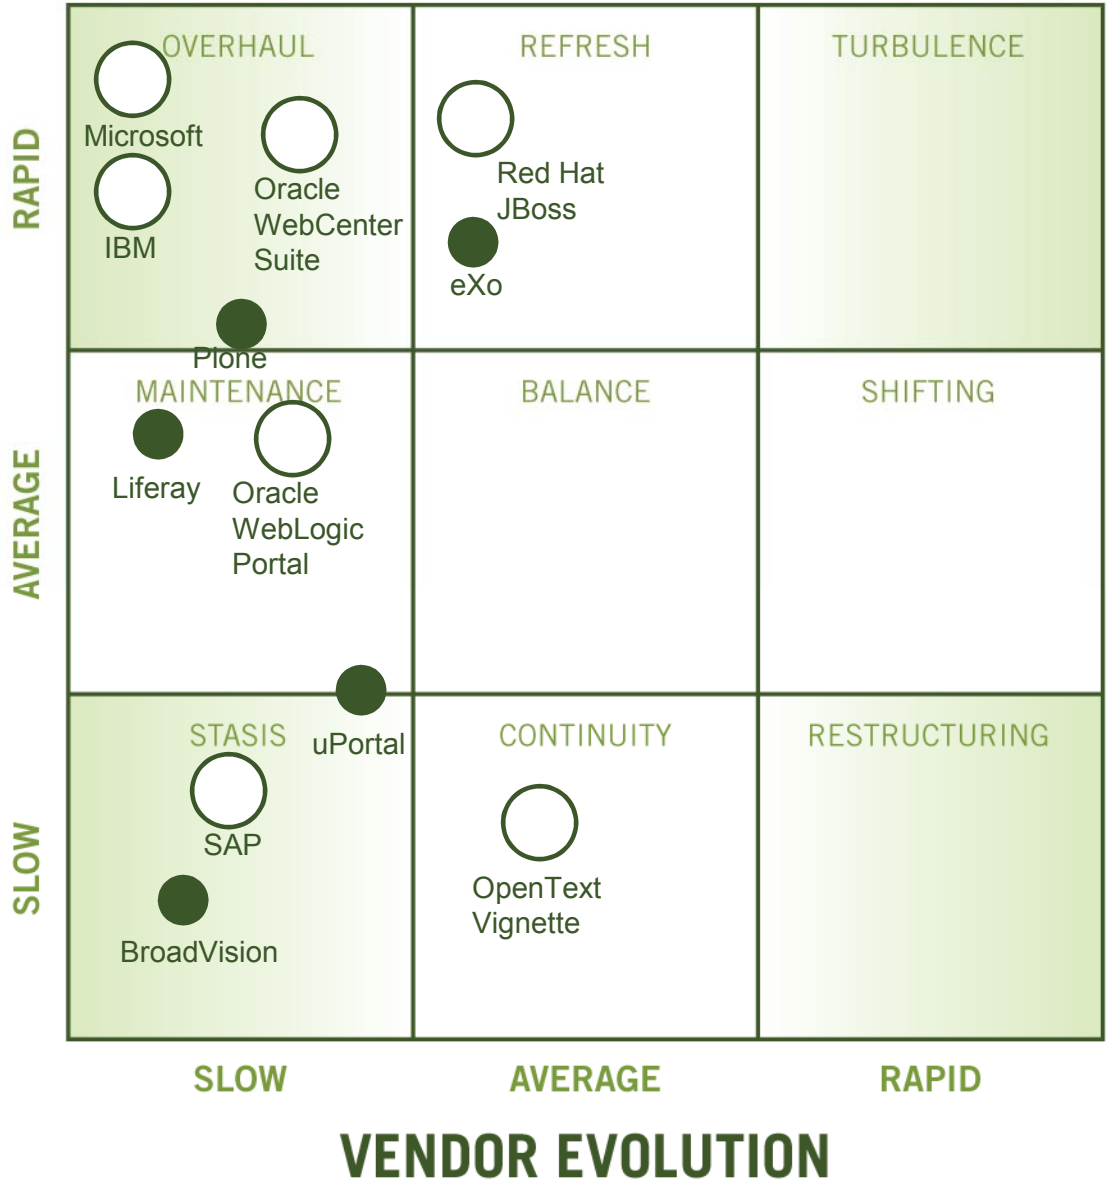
OVERHAUL

Microsoft

IBM

Oracle WebCenter Suite

Plone

REFRESH

Red Hat JBoss

eXo

TURBULENCE

MAINTENANCE

Liferay

Oracle WebLogic Portal

BALANCE

SHIFTING

STASIS

uPortal

SAP

BroadVision

CONTINUITY

OpenText Vignette

RESTRUCTURING

RAPID

AVERAGE

SLOW

SLOW

AVERAGE

RAPID

VENDOR EVOLUTION